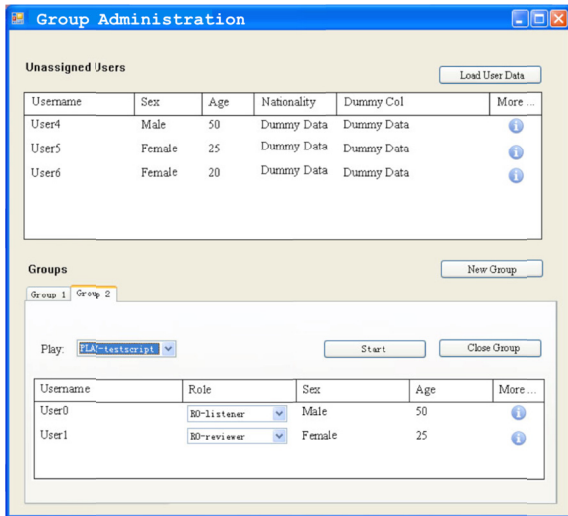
Group Administration

Unassigned Users

Load User Data

| Username | Sex | Age | Nationality | Dummy Col | More ... |
|---|---|---|---|---|---|
| User4 | Male | 50 | Dummy Data | Dummy Data | |
| User5 | Female | 25 | Dummy Data | Dummy Data | |
| User6 | Female | 20 | Dummy Data | Dummy Data | |

Groups

New Group

Group 1 Group 2

Play: PLA-testscript

Start

Close Group

| Username | Role | Sex | Age | More ... |
|---|---|---|---|---|
| User0 | RO-listener | Male | 50 | |
| User1 | RO-reviewer | Female | 25 | |